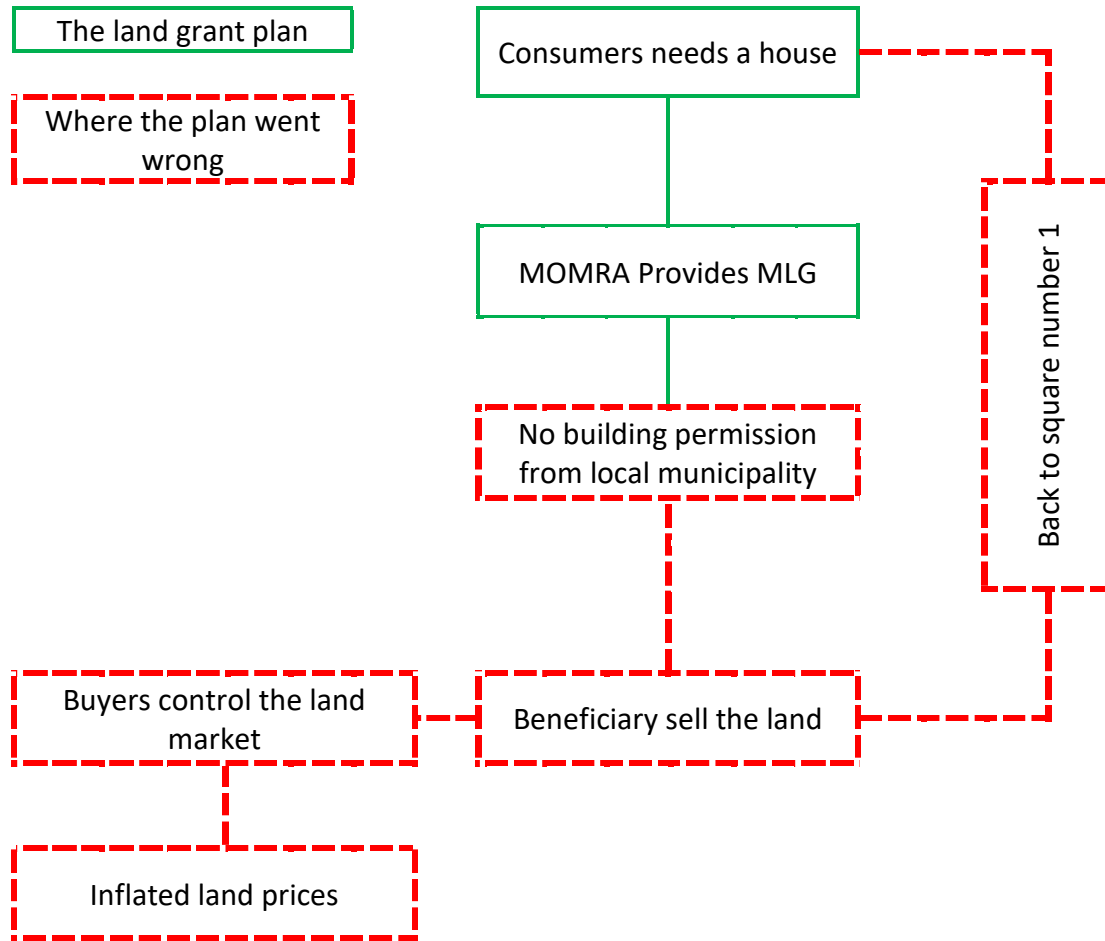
The land grant plan

Where the plan went wrong

Consumers needs a house

MOMRA Provides MLG

No building permission from local municipality

Back to square number 1

Buyers control the land market

Beneficiary sell the land

Inflated land prices